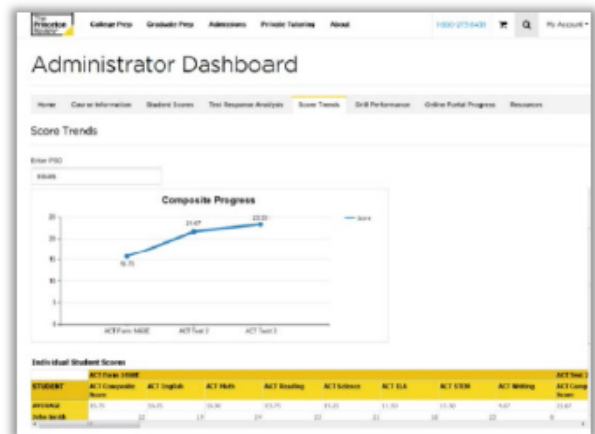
The Princeton Review

College Prep Graduate Prep Admissions Private Tutoring About

1-800-273-8439 My Account

Administrator Dashboard

Home Course Information Student Scores Test Response Analysis Score Trends Drill Performance Online Portal Progress Resources

Score Trends

Enter PSO

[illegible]

Composite Progress

Score

25
20
15
10
5
0

15.75
21.67
23.33

ACT Form 1408E ACT Test 2 ACT Test 3

Individual Student Scores

| | ACT Form 1408E | | | | | | | | ACT Test 2 |
|---|---|---|---|---|---|---|---|---|---|
| STUDENT | ACT Composite Score | ACT English | ACT Math | ACT Reading | ACT Science | ACT ELA | ACT STEM | ACT Writing | ACT Comp Score |
| AVERAGE | 15.75 | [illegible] | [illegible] | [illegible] | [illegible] | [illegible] | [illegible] | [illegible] | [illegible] |
| John Smith | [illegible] | 22 | 14 | 24 | 22 | 21 | 18 | 23 | 8 |